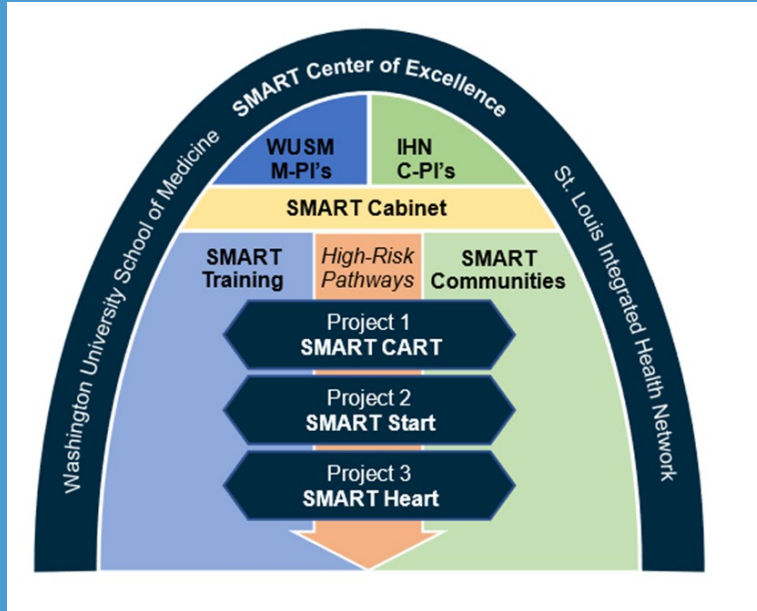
SMART Center of Excellence

Washington University School of Medicine

St. Louis Integrated Health Network

WUSM
M-PI's

IHN
C-PI's

SMART Cabinet

SMART Training

High-Risk Pathways

SMART Communities

Project 1
SMART CART

Project 2
SMART Start

Project 3
SMART Heart